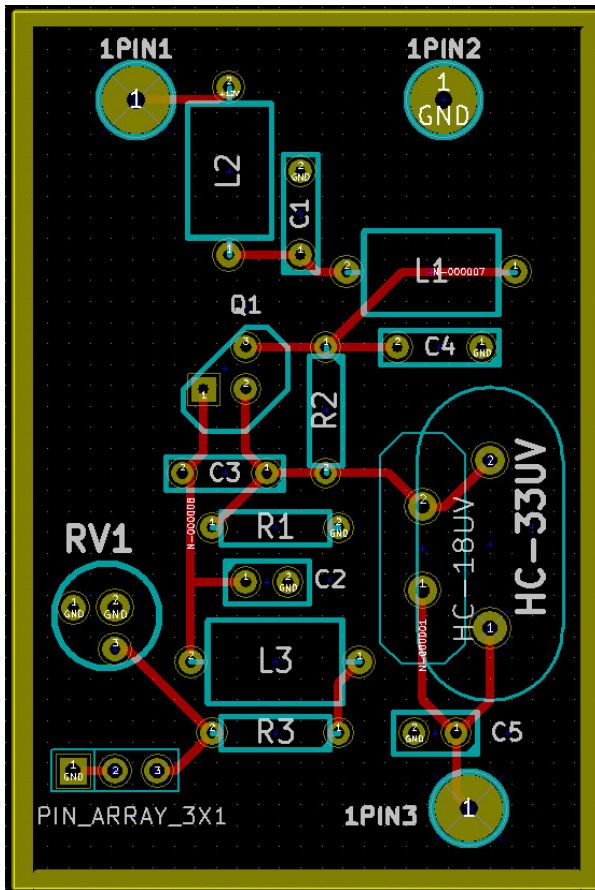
1PIN1
1
2
+12V
L2
1
2
GND
C1
1
1PIN2
1
GND
2
L1
N-000007
1
Q1
3
1
2
1
2
C4
1
GND
R2
3
2
1
2
C3
1
N-000008
1
R1
2
GND
RV1
1
GND
2
GND
1
2
GND
C2
3
2
L3
1
2
R3
1
1
GND
2
3
PIN_ARRAY_3X1
HC-33UV
2
2
HC-18UV
1
N-000001
1
2
GND
1
C5
1PIN3
1